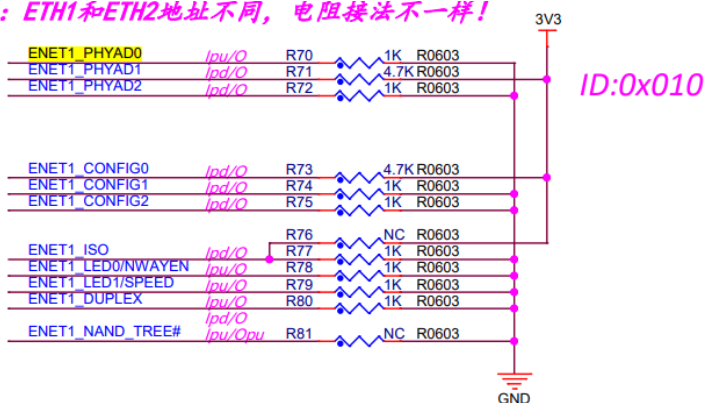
：ETH1和ETH2地址不同，电阻接法不一样！

3V3

ID:0x010

ENET1_PHYAD0 Ipu/O R70 1K R0603
ENET1_PHYAD1 Ipd/O R71 4.7K R0603
ENET1_PHYAD2 Ipd/O R72 1K R0603

ENET1_CONFIG0 Ipd/O R73 4.7K R0603
ENET1_CONFIG1 Ipd/O R74 1K R0603
ENET1_CONFIG2 Ipd/O R75 1K R0603

R76 NC R0603
ENET1_ISO Ipd/O R77 1K R0603
ENET1_LED0/NWAYEN Ipd/O R78 1K R0603
ENET1_LED1/SPEED Ipd/O R79 1K R0603
ENET1_DUPLEX Ipd/O R80 1K R0603
Ipd/O
ENET1_NAND_TREE# Ipu/Opu R81 NC R0603

GND